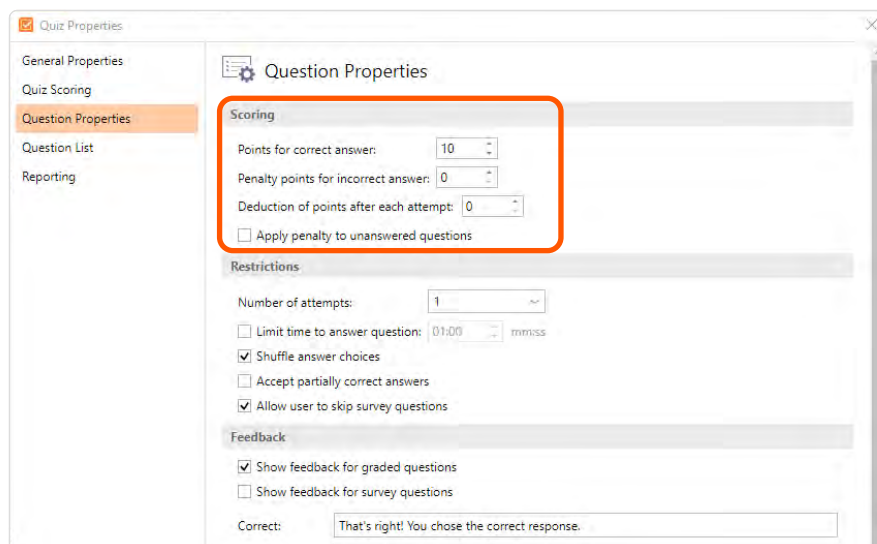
Quiz Properties

General Properties
Quiz Scoring
Question Properties
Question List
Reporting

Question Properties

Scoring
Points for correct answer: 10
Penalty points for incorrect answer: 0
Deduction of points after each attempt: 0
Apply penalty to unanswered questions

Restrictions
Number of attempts: 1
Limit time to answer question: 01:00 mm:ss
Shuffle answer choices
Accept partially correct answers
Allow user to skip survey questions

Feedback
Show feedback for graded questions
Show feedback for survey questions
Correct: That's right! You chose the correct response.